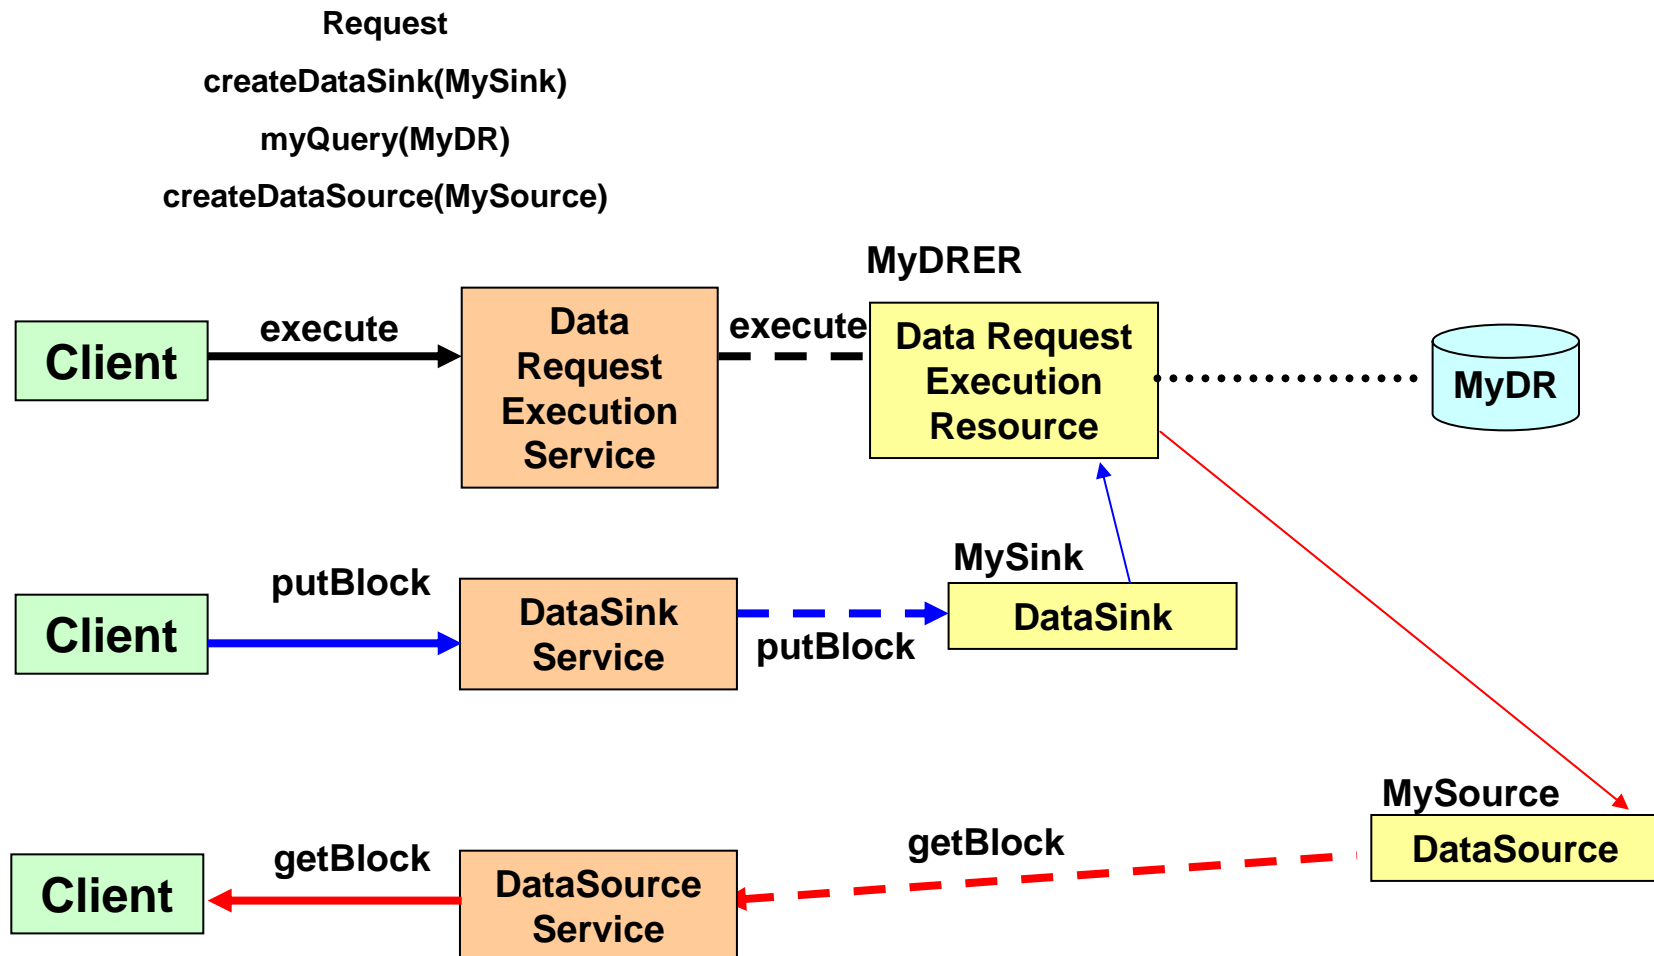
Request
createDataSink(MySink)
myQuery(MyDR)
createDataSource(MySource)

MyDRER

Client

execute

Data Request Execution Service

execute

Data Request Execution Resource

MyDR

MySink

Client

putBlock

DataSink Service

putBlock

DataSink

MySource

DataSource

Client

getBlock

DataSource Service

getBlock